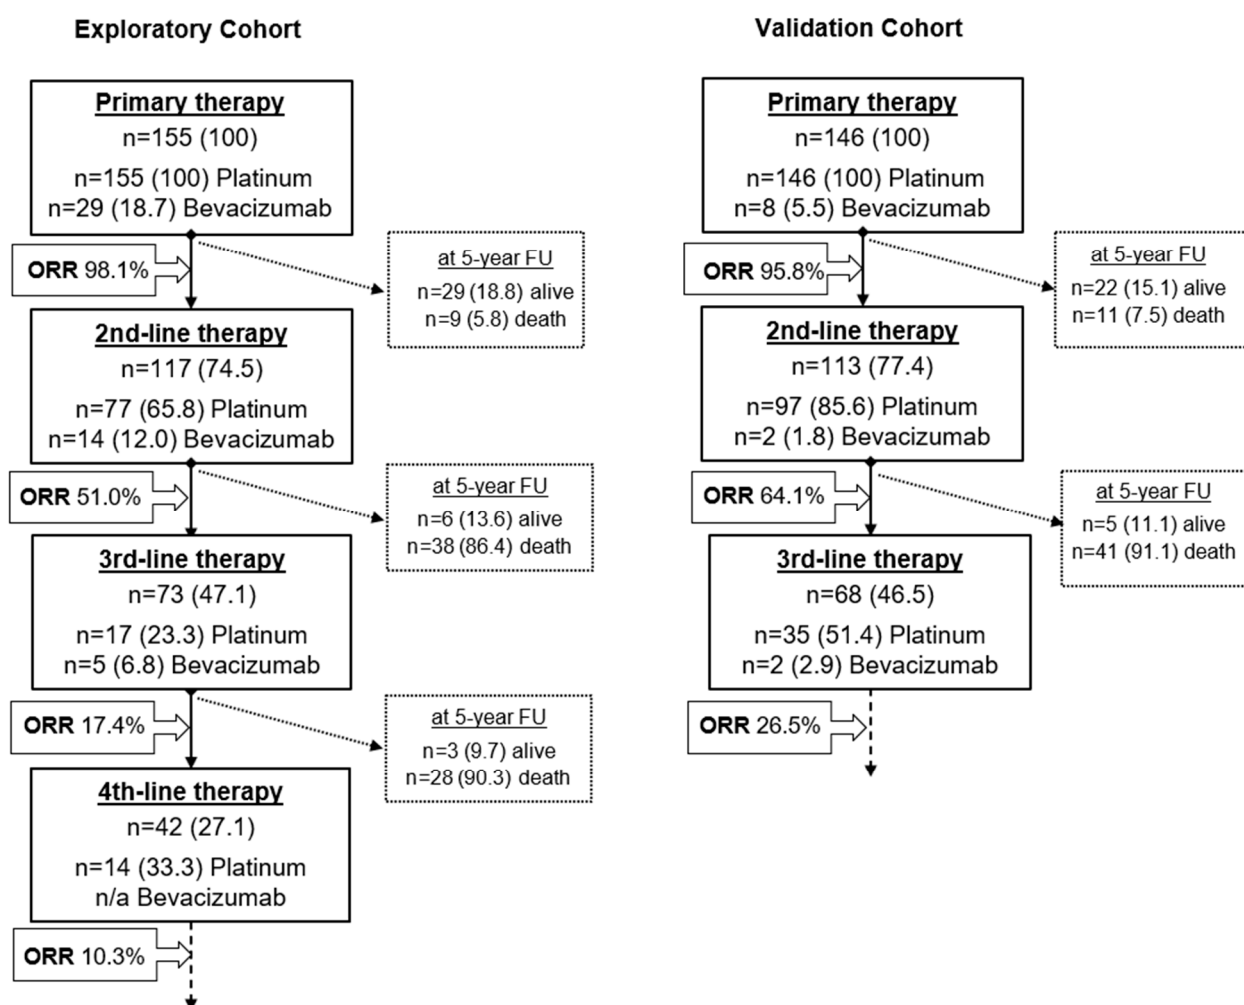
Exploratory Cohort

Primary therapy
n=155 (100)
n=155 (100) Platinum
n=29 (18.7) Bevacizumab

ORR 98.1%

at 5-year FU
n=29 (18.8) alive
n=9 (5.8) death

2nd-line therapy
n=117 (74.5)
n=77 (65.8) Platinum
n=14 (12.0) Bevacizumab

ORR 51.0%

at 5-year FU
n=6 (13.6) alive
n=38 (86.4) death

3rd-line therapy
n=73 (47.1)
n=17 (23.3) Platinum
n=5 (6.8) Bevacizumab

ORR 17.4%

at 5-year FU
n=3 (9.7) alive
n=28 (90.3) death

4th-line therapy
n=42 (27.1)
n=14 (33.3) Platinum
n/a Bevacizumab

ORR 10.3%

Validation Cohort

Primary therapy
n=146 (100)
n=146 (100) Platinum
n=8 (5.5) Bevacizumab

ORR 95.8%

at 5-year FU
n=22 (15.1) alive
n=11 (7.5) death

2nd-line therapy
n=113 (77.4)
n=97 (85.6) Platinum
n=2 (1.8) Bevacizumab

ORR 64.1%

at 5-year FU
n=5 (11.1) alive
n=41 (91.1) death

3rd-line therapy
n=68 (46.5)
n=35 (51.4) Platinum
n=2 (2.9) Bevacizumab

ORR 26.5%